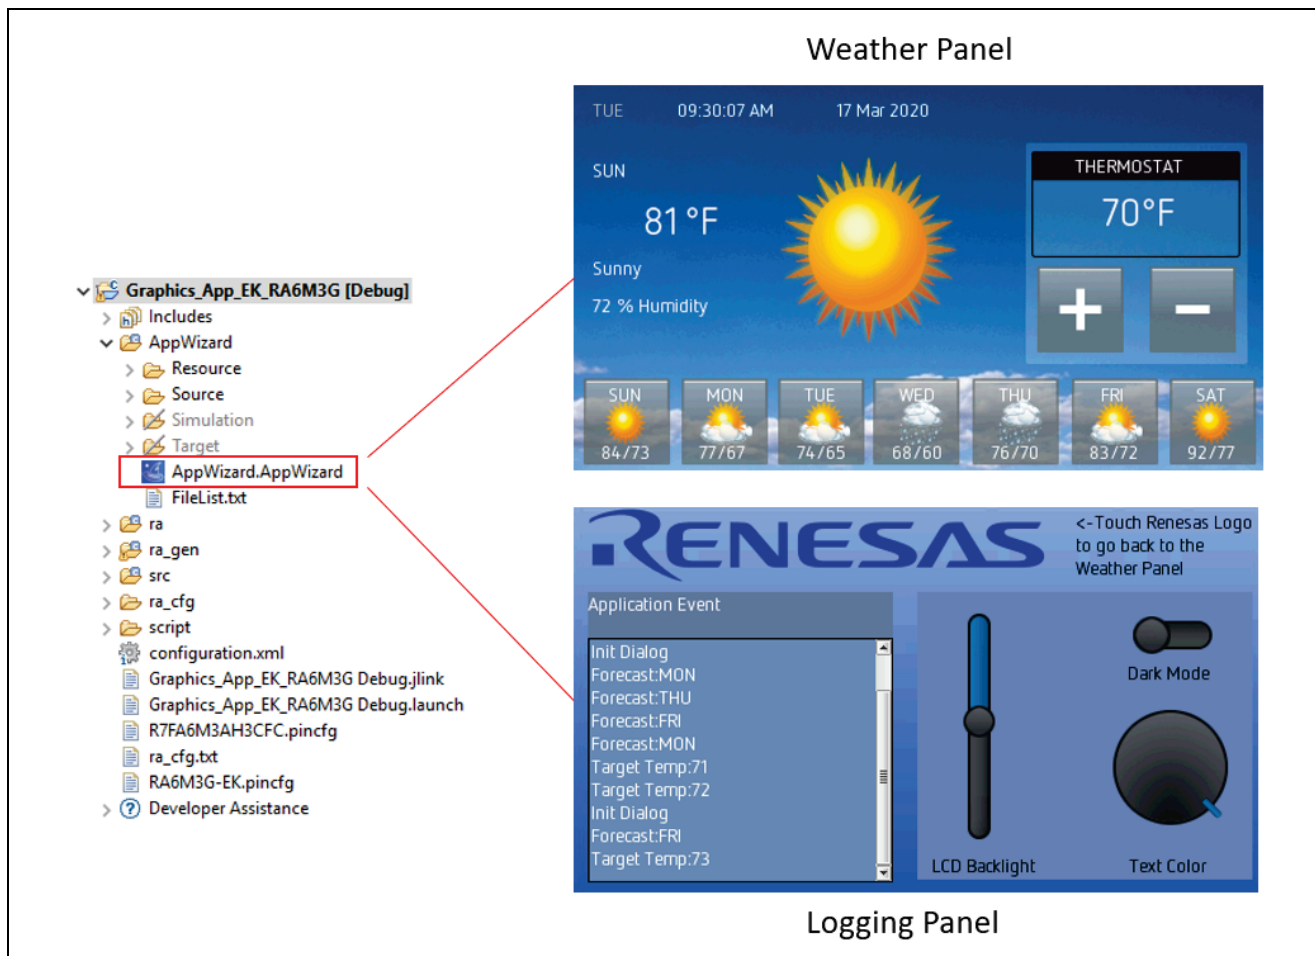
Weather Panel

Graphics_App_EK_RA6M3G [Debug]
Includes
AppWizard
Resource
Source
Simulation
Target
AppWizard.AppWizard
FileList.txt
ra
ra_gen
src
ra_cfg
script
configuration.xml
Graphics_App_EK_RA6M3G Debug.jlink
Graphics_App_EK_RA6M3G Debug.launch
R7FA6M3AH3CFC.pincfg
ra_cfg.txt
RA6M3G-EK.pincfg
Developer Assistance

TUE 09:30:07 AM 17 Mar 2020

SUN

81 °F

Sunny

72 % Humidity

THERMOSTAT

70°F

+ −

| SUN | MON | TUE | WED | THU | FRI | SAT |
|---|---|---|---|---|---|---|
| 84/73 | 77/67 | 74/65 | 68/60 | 76/70 | 83/72 | 92/77 |

RENESAS

<-Touch Renesas Logo to go back to the Weather Panel

Application Event

Init Dialog
Forecast:MON
Forecast:THU
Forecast:FRI
Forecast:MON
Target Temp:71
Target Temp:72
Init Dialog
Forecast:FRI
Target Temp:73

Dark Mode

LCD Backlight

Text Color

Logging Panel